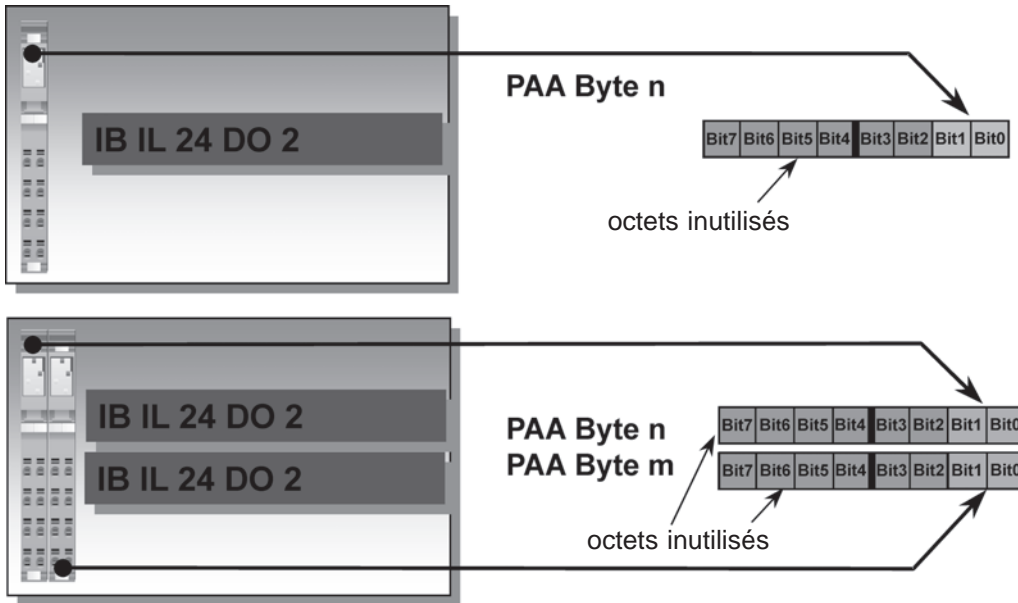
IB IL 24 DO 2

PAA Byte n

| Bit7 | Bit6 | Bit5 | Bit4 | Bit3 | Bit2 | Bit1 | Bit0 |
|---|---|---|---|---|---|---|---|

octets inutilisés

IB IL 24 DO 2

IB IL 24 DO 2

PAA Byte n

PAA Byte m

| Bit7 | Bit6 | Bit5 | Bit4 | Bit3 | Bit2 | Bit1 | Bit0 |
|---|---|---|---|---|---|---|---|
| Bit7 | Bit6 | Bit5 | Bit4 | Bit3 | Bit2 | Bit1 | Bit0 |

octets inutilisés